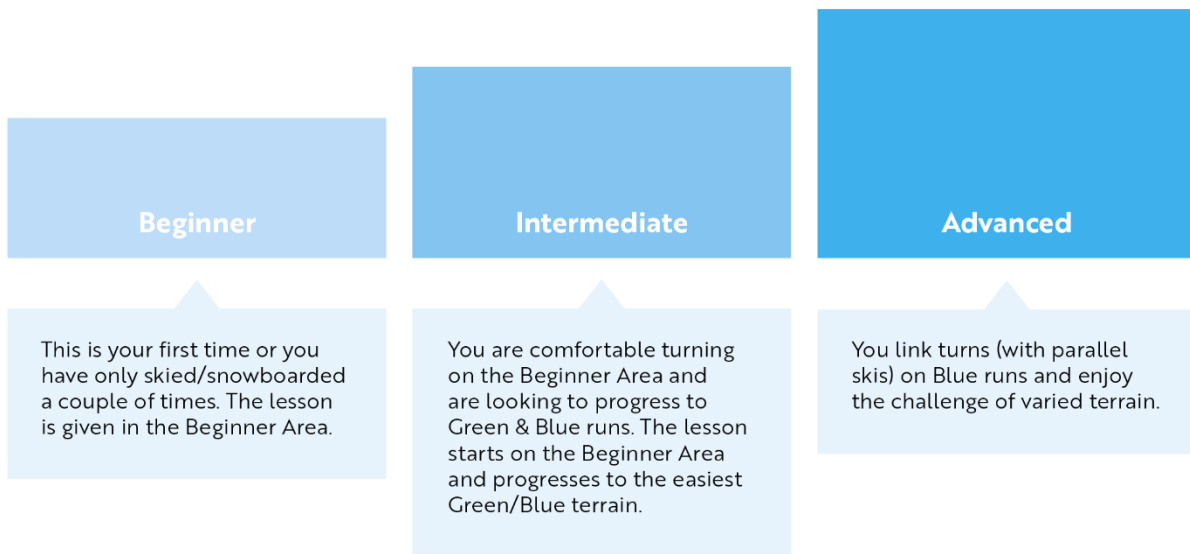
Beginner

This is your first time or you have only skied/snowboarded a couple of times. The lesson is given in the Beginner Area.

Intermediate

You are comfortable turning on the Beginner Area and are looking to progress to Green & Blue runs. The lesson starts on the Beginner Area and progresses to the easiest Green/Blue terrain.

Advanced

You link turns (with parallel skis) on Blue runs and enjoy the challenge of varied terrain.